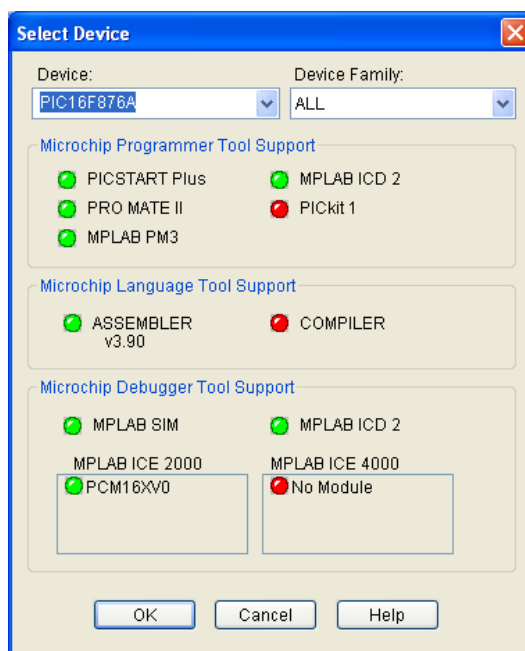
Select Device

Device:
PIC16F876A

Device Family:
ALL

Microchip Programmer Tool Support

PICSTART Plus
MPLAB ICD 2
PRO MATE II
PICkit 1
MPLAB PM3

Microchip Language Tool Support

ASSEMBLER v3.90
COMPILER

Microchip Debugger Tool Support

MPLAB SIM
MPLAB ICD 2

MPLAB ICE 2000
PCM16XV0

MPLAB ICE 4000
No Module

OK
Cancel
Help